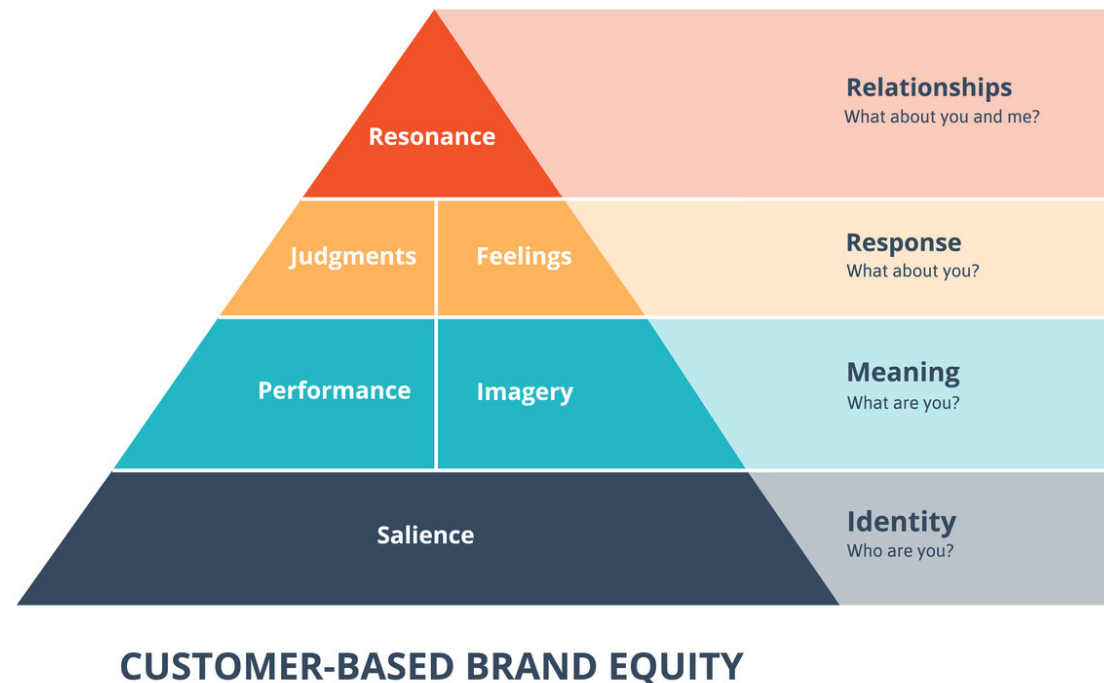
Resonance

Relationships
What about you and me?

Judgments

Feelings

Response
What about you?

Performance

Imagery

Meaning
What are you?

Salience

Identity
Who are you?

CUSTOMER-BASED BRAND EQUITY